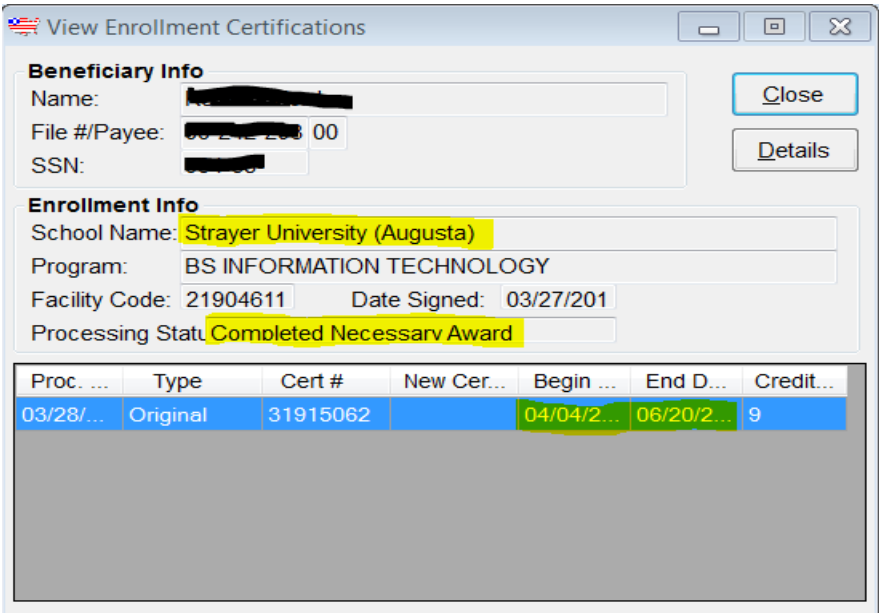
View Enrollment Certifications

Beneficiary Info
Name: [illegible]
File #/Payee: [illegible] 00
SSN: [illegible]

Close
Details

Enrollment Info
School Name: Strayer University (Augusta)
Program: BS INFORMATION TECHNOLOGY
Facility Code: 21904611
Date Signed: 03/27/201
Processing Statu Completed Necessary Award

| Proc. ... | Type | Cert # | New Cer... | Begin ... | End D... | Credit... |
|---|---|---|---|---|---|---|
| 03/28/... | Original | 31915062 | | 04/04/2... | 06/20/2... | 9 |